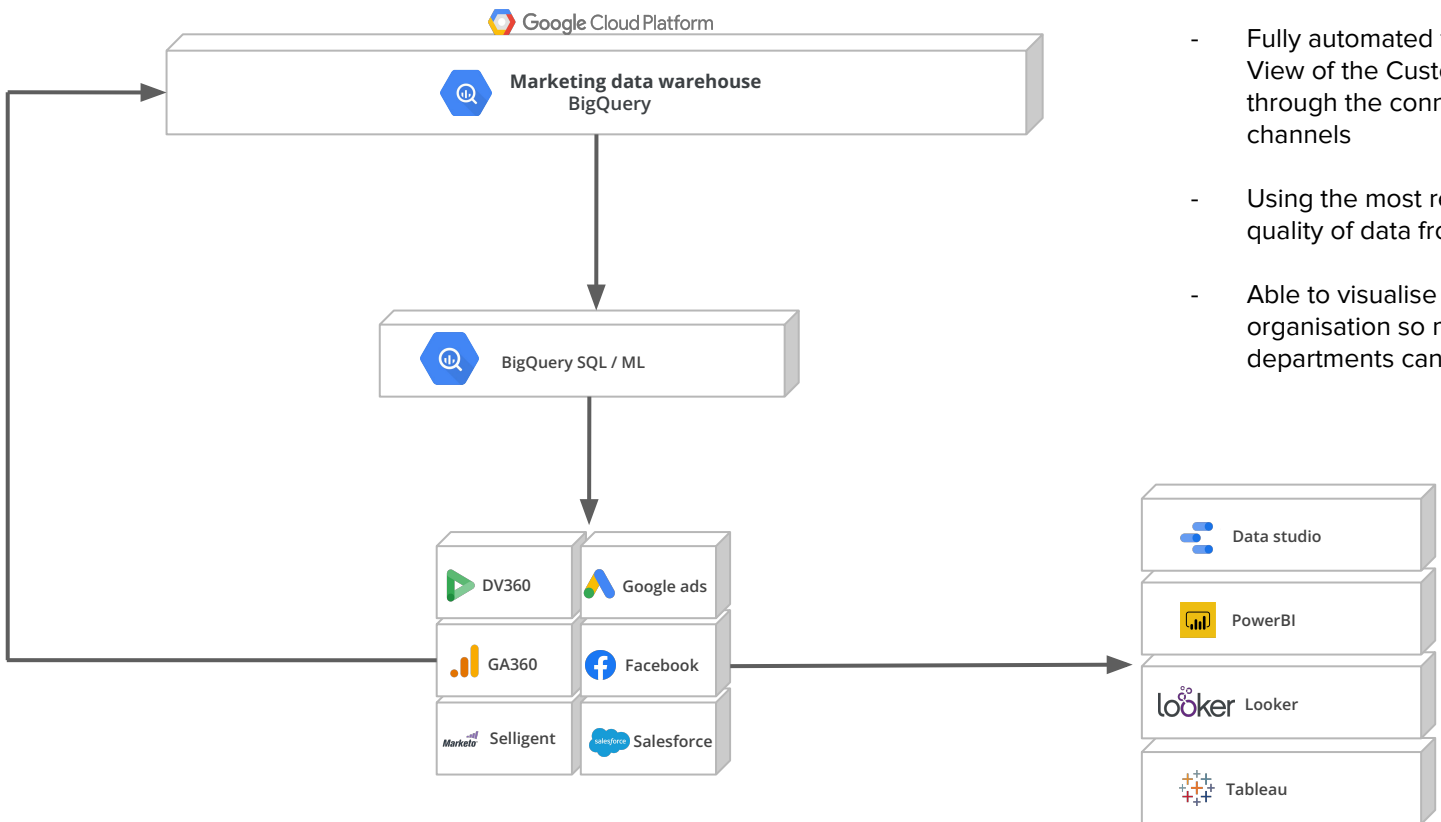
Google Cloud Platform

Marketing data warehouse
BigQuery

BigQuery SQL / ML

DV360

Google ads

GA360

Facebook

Marketo Selligent

salesforce Salesforce

- Fully automated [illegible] View of the Cust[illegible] through the con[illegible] channels

- Using the most r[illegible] quality of data fr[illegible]

- Able to visualise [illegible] organisation so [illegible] departments can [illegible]

Data studio

PowerBI

looker Looker

Tableau